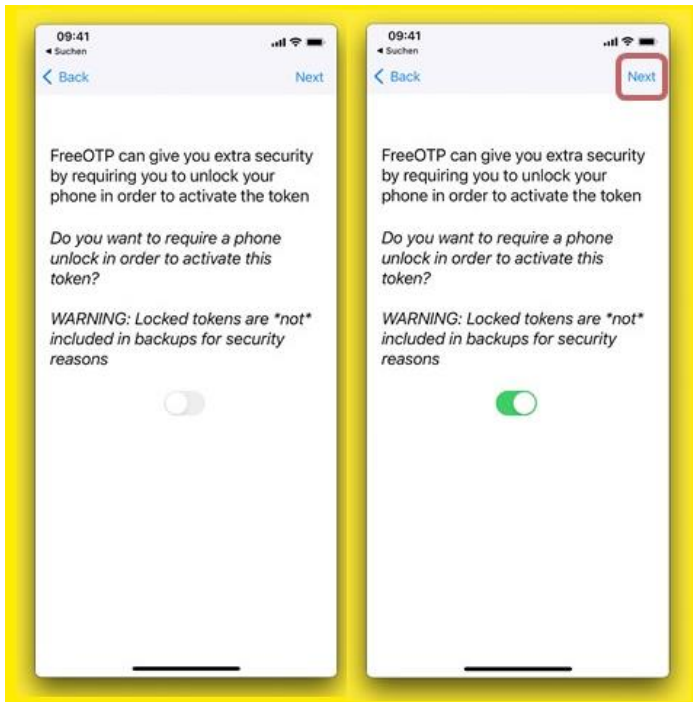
09:41
◂ Suchen

Back
Next

FreeOTP can give you extra security by requiring you to unlock your phone in order to activate the token

*Do you want to require a phone unlock in order to activate this token?*

*WARNING: Locked tokens are \*not\* included in backups for security reasons*

09:41
◂ Suchen

Back
Next

FreeOTP can give you extra security by requiring you to unlock your phone in order to activate the token

*Do you want to require a phone unlock in order to activate this token?*

*WARNING: Locked tokens are \*not\* included in backups for security reasons*